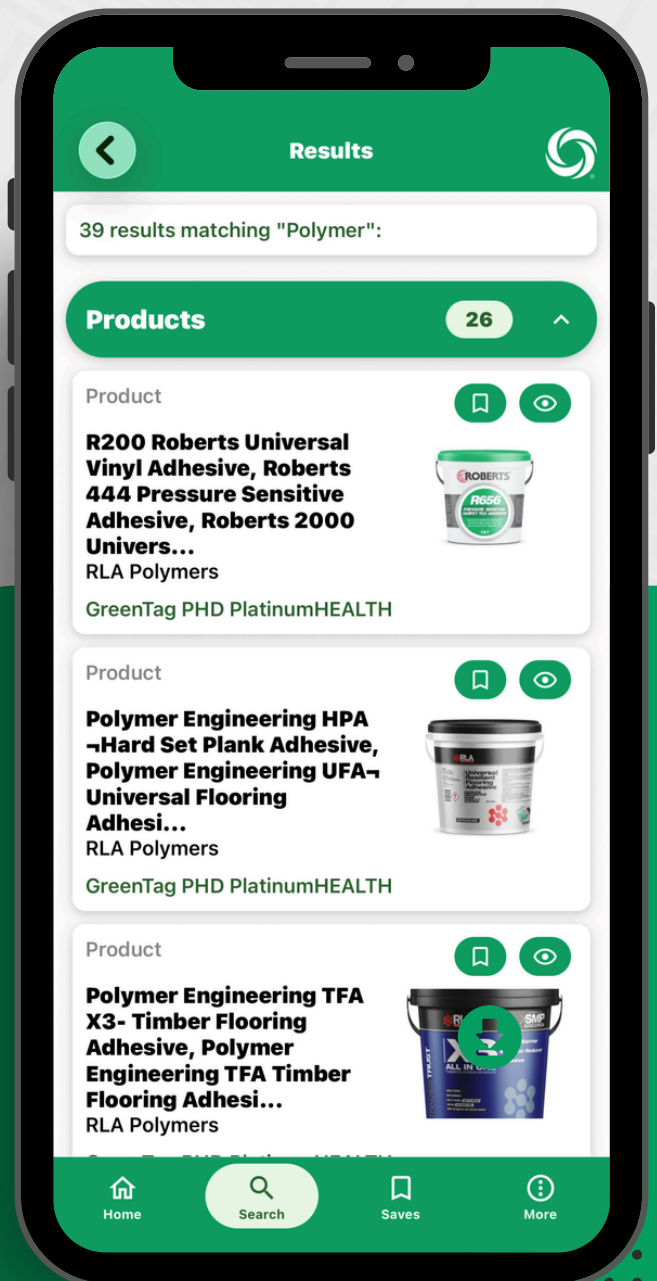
Results

39 results matching "Polymer":

Products 26

Product

R200 Roberts Universal Vinyl Adhesive, Roberts 444 Pressure Sensitive Adhesive, Roberts 2000 Univers...

RLA Polymers

GreenTag PHD PlatinumHEALTH

ROBERTS R656

Product

Polymer Engineering HPA ¬Hard Set Plank Adhesive, Polymer Engineering UFA¬ Universal Flooring Adhesi...

RLA Polymers

GreenTag PHD PlatinumHEALTH

RLA Universal Resilient Flooring Adhesive

Product

Polymer Engineering TFA X3- Timber Flooring Adhesive, Polymer Engineering TFA Timber Flooring Adhesi...

RLA Polymers

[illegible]

SMP X3 ALL IN ONE

Home Search Saves More